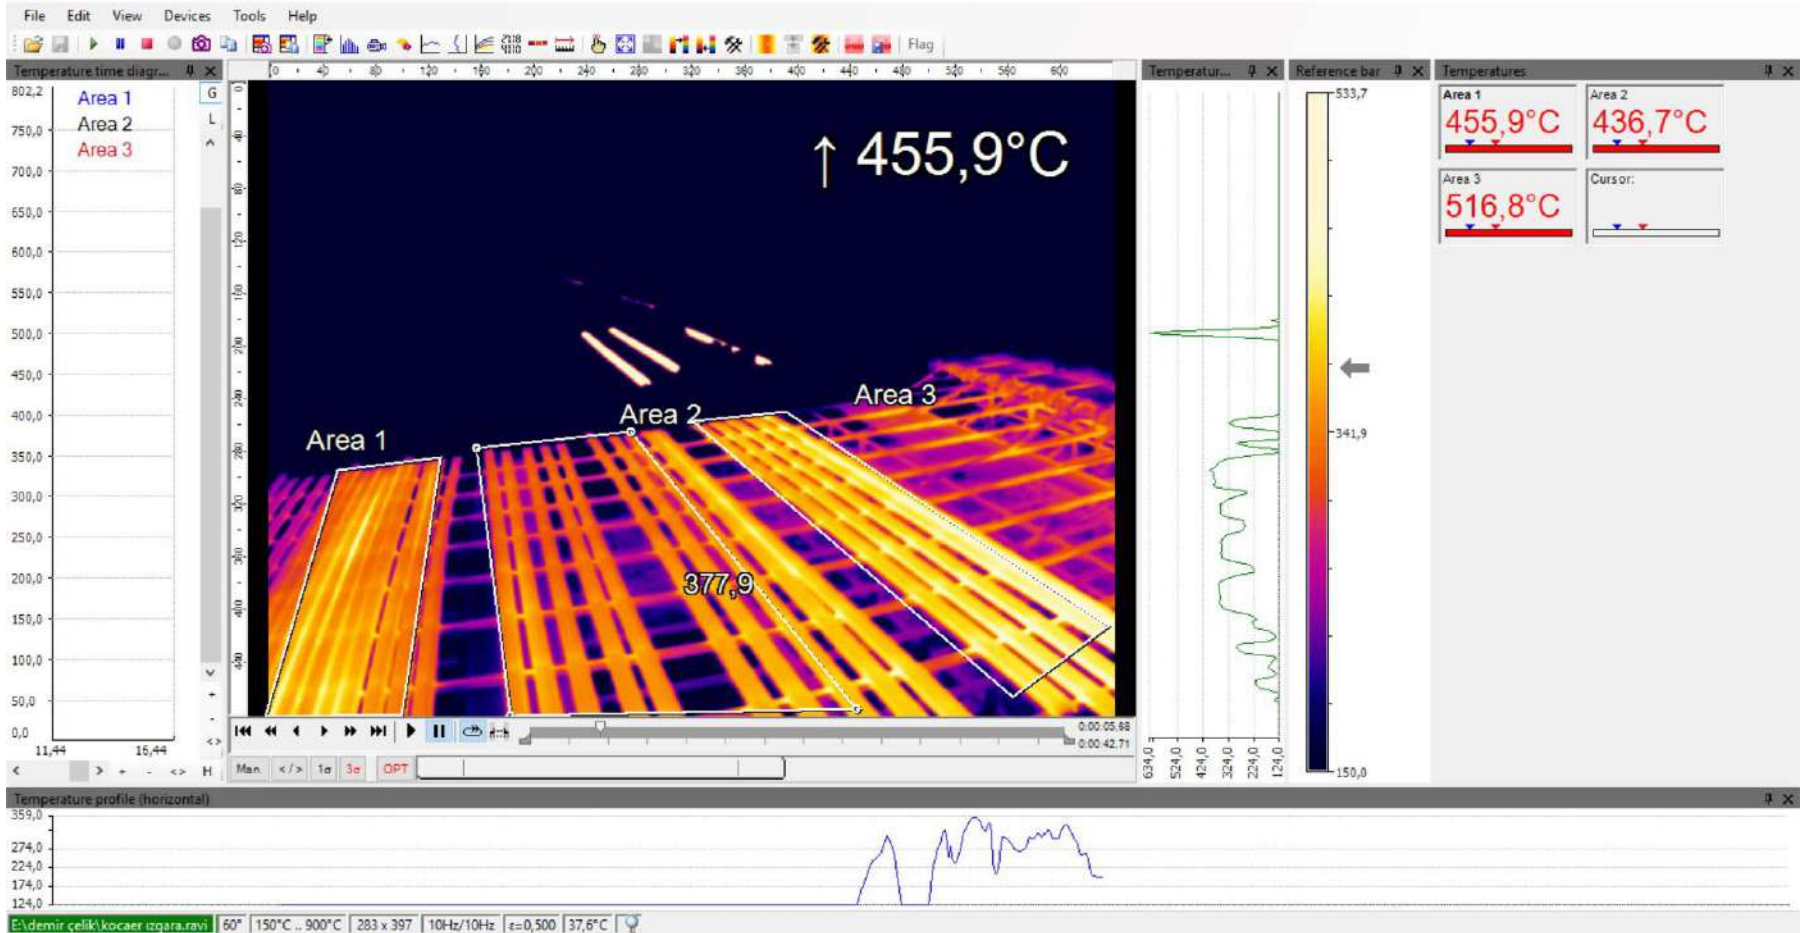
File Edit View Devices Tools Help

Flag

Temperature time diagr...

802,2
750,0
700,0
650,0
600,0
550,0
500,0
450,0
400,0
350,0
300,0
250,0
200,0
150,0
100,0
50,0
0,0

11,44 16,44

Area 1
Area 2
Area 3

G
L

0 40 80 120 160 200 240 280 320 360 400 440 480 520 560 600

↑ 455,9°C

Area 1
Area 2
Area 3
377,9

0:00:05,88
0:00:42,71

Man </> 1σ 3σ OPT

Temperatur...

634,0 524,0 424,0 324,0 224,0 124,0

Reference bar

533,7
341,9
150,0

Temperatures

Area 1
455,9°C

Area 2
436,7°C

Area 3
516,8°C

Cursor:

Temperature profile (horizontal)

359,0
274,0
224,0
174,0
124,0

E:\demir çelik\kocaer ızgara.ravi | 60° | 150°C .. 900°C | 283 x 397 | 10Hz/10Hz | ε=0,500 | 37,6°C